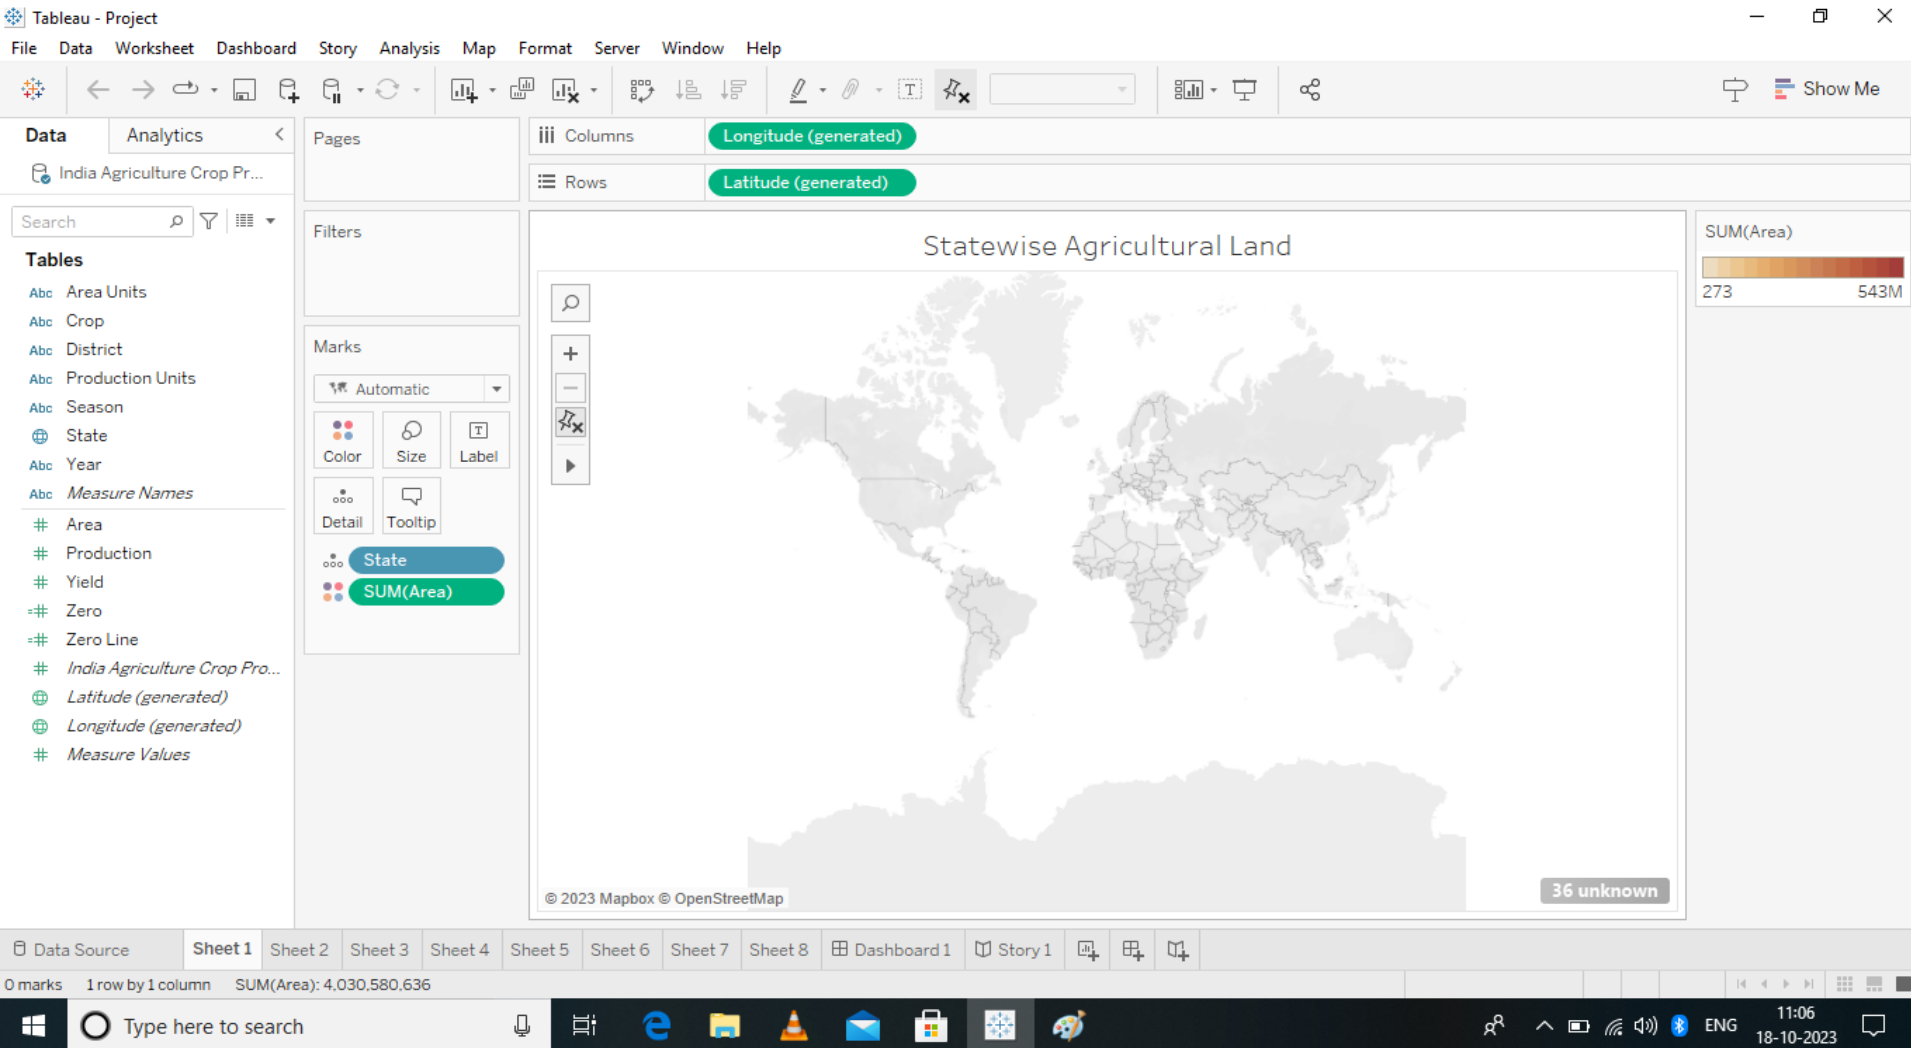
Tableau - Project

File Data Worksheet Dashboard Story Analysis Map Format Server Window Help

Show Me

Data Analytics

India Agriculture Crop Pr...

Search

Tables

Abc Area Units
Abc Crop
Abc District
Abc Production Units
Abc Season
State
Abc Year
Abc Measure Names
Area
Production
Yield
Zero
Zero Line
India Agriculture Crop Pro...
Latitude (generated)
Longitude (generated)
Measure Values

Pages

Filters

Marks

Automatic

Color Size Label
Detail Tooltip

State
SUM(Area)

Columns Longitude (generated)

Rows Latitude (generated)

Statewise Agricultural Land

© 2023 Mapbox © OpenStreetMap

36 unknown

SUM(Area)

273 543M

Data Source Sheet 1 Sheet 2 Sheet 3 Sheet 4 Sheet 5 Sheet 6 Sheet 7 Sheet 8 Dashboard 1 Story 1

0 marks 1 row by 1 column SUM(Area): 4,030,580,636

Type here to search

ENG 11:06 18-10-2023